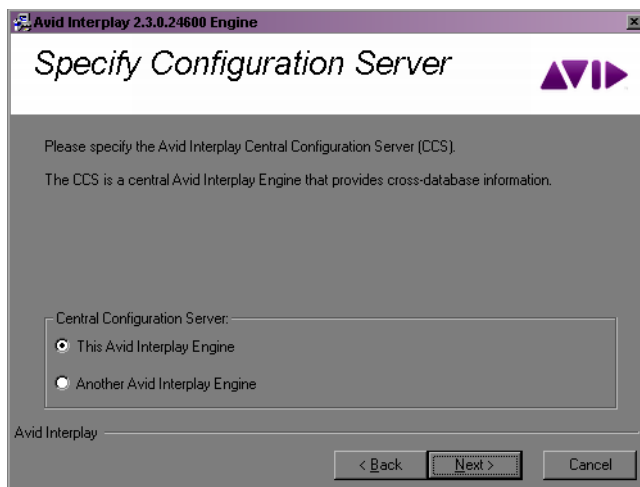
Avid Interplay 2.3.0.24600 Engine

Specify Configuration Server

AVID

Please specify the Avid Interplay Central Configuration Server (CCS).

The CCS is a central Avid Interplay Engine that provides cross-database information.

Central Configuration Server:

This Avid Interplay Engine

Another Avid Interplay Engine

Avid Interplay

< Back

Next >

Cancel